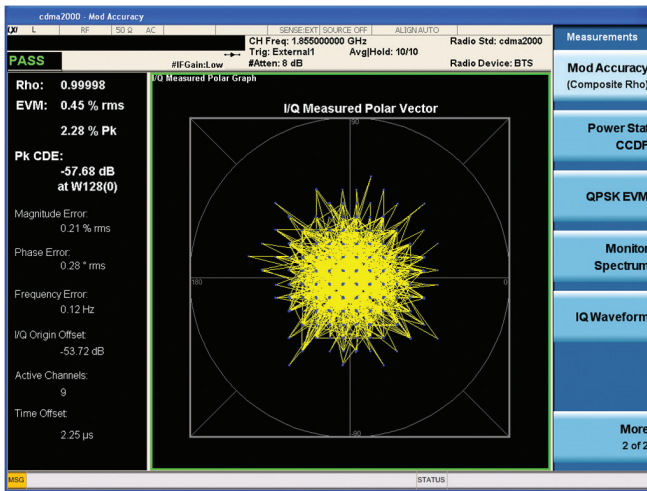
cdma2000 - Mod Accuracy

L RF 50 Ω AC

SENSE:EXT SOURCE OFF ALIGN AUTO

CH Freq: 1.855000000 GHz

Trig: External1 Avg|Hold: 10/10

#Atten: 8 dB

Radio Std: cdma2000

Radio Device: BTS

PASS

#IFGain:Low

Measurements

Rho: 0.99998

EVM: 0.45 % rms

2.28 % Pk

Pk CDE:

-57.68 dB

at W128(0)

Magnitude Error:

0.21 % rms

Phase Error:

0.28 ° rms

Frequency Error:

0.12 Hz

I/Q Origin Offset:

-53.72 dB

Active Channels:

9

Time Offset:

2.25 µs

I/Q Measured Polar Graph

I/Q Measured Polar Vector

90

180

0

-90

Mod Accuracy

(Composite Rho)

Power Stat

CCDF

QPSK EVM

Monitor

Spectrum

IQ Waveform

More

2 of 2

MSG

STATUS